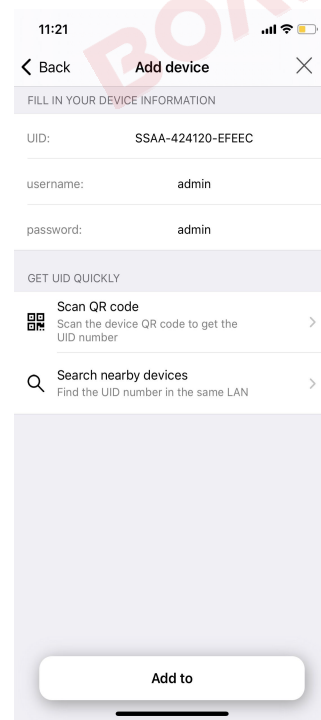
11:21

BOA

Back Add device

FILL IN YOUR DEVICE INFORMATION

UID: SSAA-424120-EFEEC

username: admin

password: admin

GET UID QUICKLY

Scan QR code
Scan the device QR code to get the UID number

Search nearby devices
Find the UID number in the same LAN

Add to